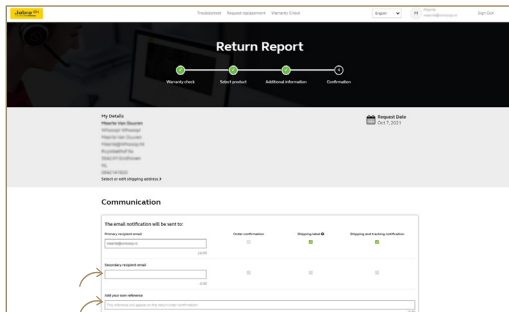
Jofina

Troubleshoot Request replacement Warranty Check

English

Sign Out

Return Report

Warranty check

Select product

Additional information

Confirmation

My Details

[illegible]

Select or edit shipping address

Request Date
Oct 7, 2021

Communication

The email notification will be sent to:

Primary recipient email

Order confirmation

Shipping label

Shipping and tracking notification

Secondary recipient email

Add your own reference

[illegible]